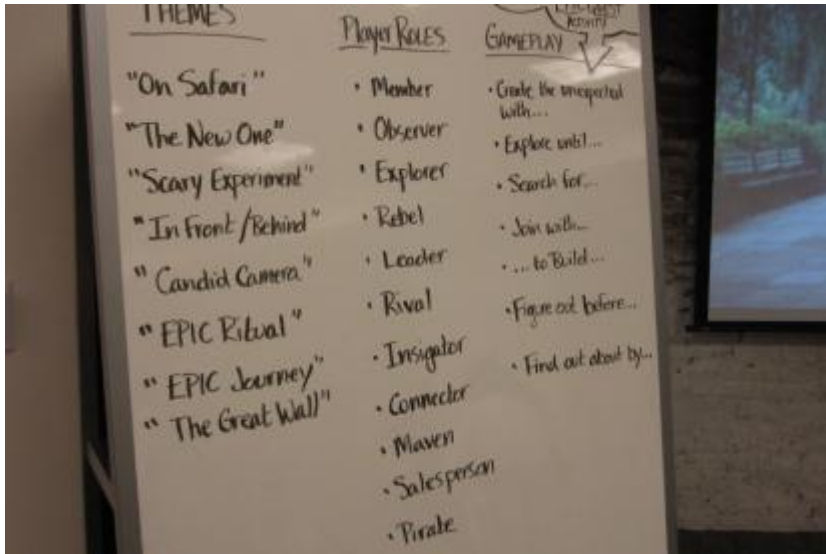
THEMES

"On Safari"

"The New One"

"Scary Experiment"

"In Front/Behind"

"Candid Camera"

"EPIC Ritual"

"EPIC Journey"

"The Great Wall"

Player Roles

• Member

• Observer

• Explorer

• Rebel

• Leader

• Rival

• Instigator

• Connector

• Maven

• Salesperson

• Pirate

GAMEPLAY

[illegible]

• Create the unexpected with...

• Explore until...

• Search for...

• Join with...

• ...to Build...

• Figure out before...

• Find out about by...